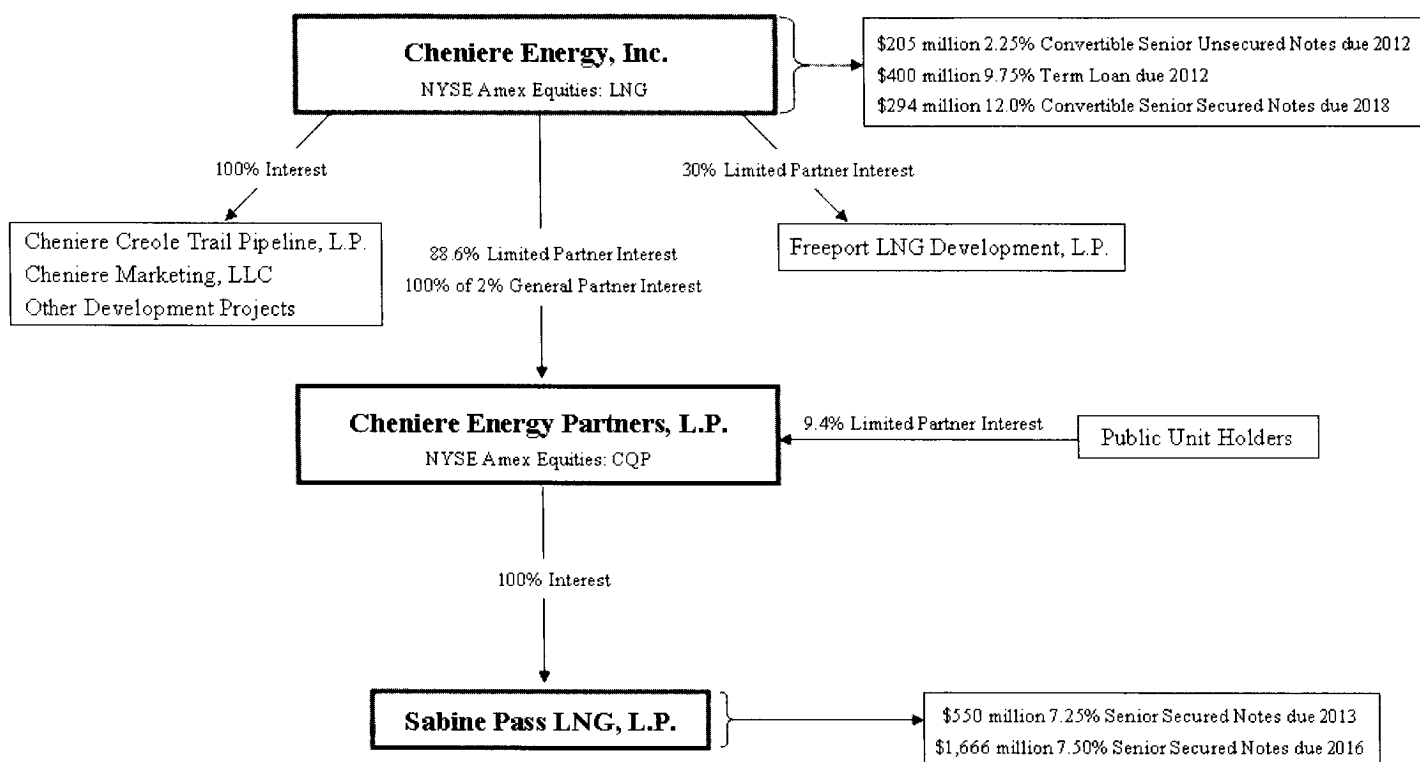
**Cheniere Energy, Inc.**
NYSE Amex Equities: LNG

\$205 million 2.25% Convertible Senior Unsecured Notes due 2012
\$400 million 9.75% Term Loan due 2012
\$294 million 12.0% Convertible Senior Secured Notes due 2018

100% Interest

30% Limited Partner Interest

Cheniere Creole Trail Pipeline, L.P.
Cheniere Marketing, LLC
Other Development Projects

88.6% Limited Partner Interest
100% of 2% General Partner Interest

Freeport LNG Development, L.P.

**Cheniere Energy Partners, L.P.**
NYSE Amex Equities: CQP

9.4% Limited Partner Interest

Public Unit Holders

100% Interest

**Sabine Pass LNG, L.P.**

\$550 million 7.25% Senior Secured Notes due 2013
\$1,666 million 7.50% Senior Secured Notes due 2016